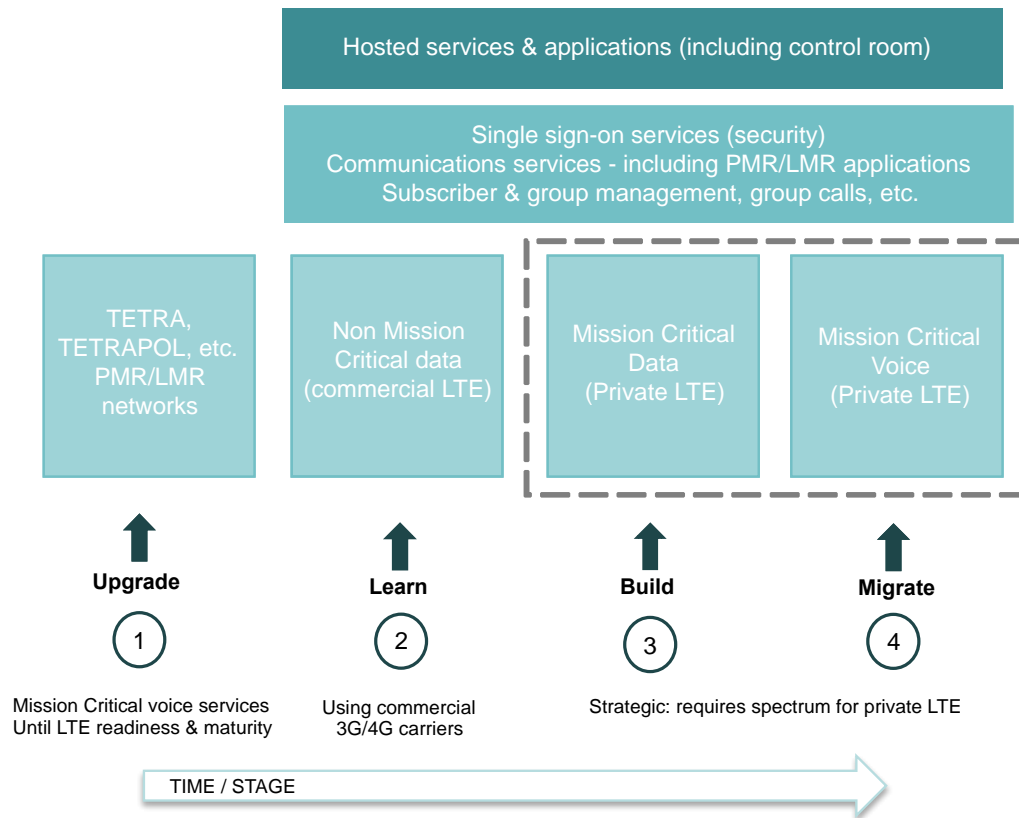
Hosted services & applications (including control room)

Single sign-on services (security)
Communications services - including PMR/LMR applications
Subscriber & group management, group calls, etc.

TETRA, TETRAPOL, etc. PMR/LMR networks

Non Mission Critical data (commercial LTE)

Mission Critical Data (Private LTE)

Mission Critical Voice (Private LTE)

Upgrade

1

Mission Critical voice services Until LTE readiness & maturity

Learn

2

Using commercial 3G/4G carriers

Build

3

Migrate

4

Strategic: requires spectrum for private LTE

TIME / STAGE